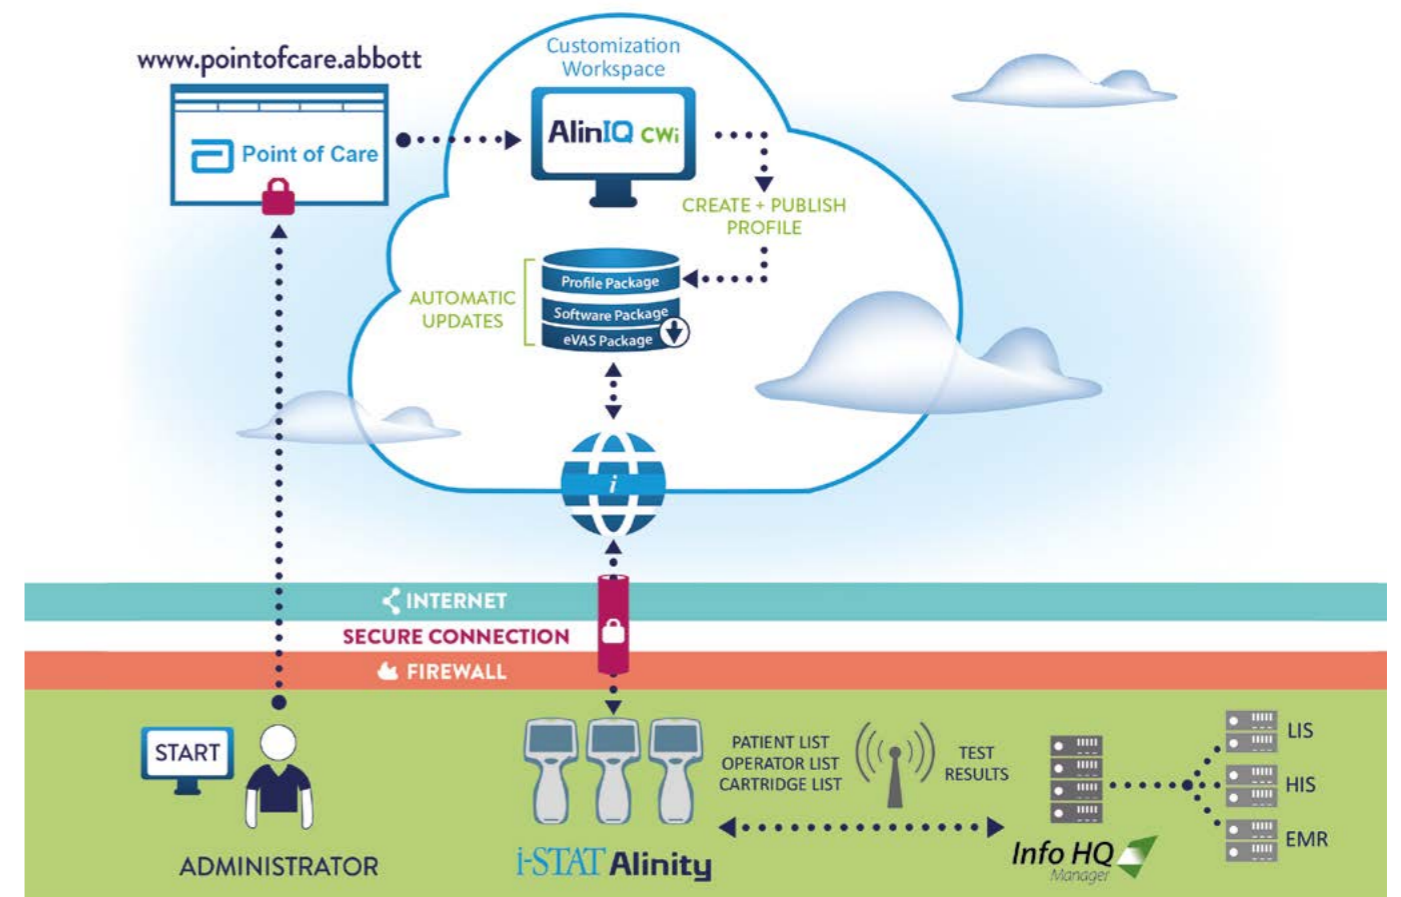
www.pointofcare.abbott

Point of Care

Customization Workspace

AlinIQ CWi

CREATE + PUBLISH PROFILE

AUTOMATIC UPDATES

Profile Package
Software Package
eVAS Package

INTERNET
SECURE CONNECTION
FIREWALL

START

ADMINISTRATOR

PATIENT LIST
OPERATOR LIST
CARTRIDGE LIST

TEST RESULTS

i-STAT Alinity

Info HQ Manager

LIS
HIS
EMR